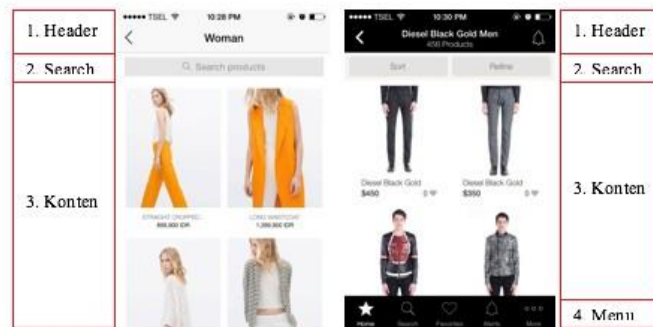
1. Header

2. Search

3. Konten

••••• TSEL 10:28 PM

Woman

Search products

STRAIGHT CROPPED
800,000 IDR

LONG WAISTCOAT
1,200,000 IDR

••••• TSEL 10:30 PM

Diesel Black Gold Men
456 Products

Sort

Refine

Diesel Black Gold
$450

Diesel Black Gold
$350

Home

Search

Favorites

Alerts

More

1. Header

2. Search

3. Konten

4. Menu